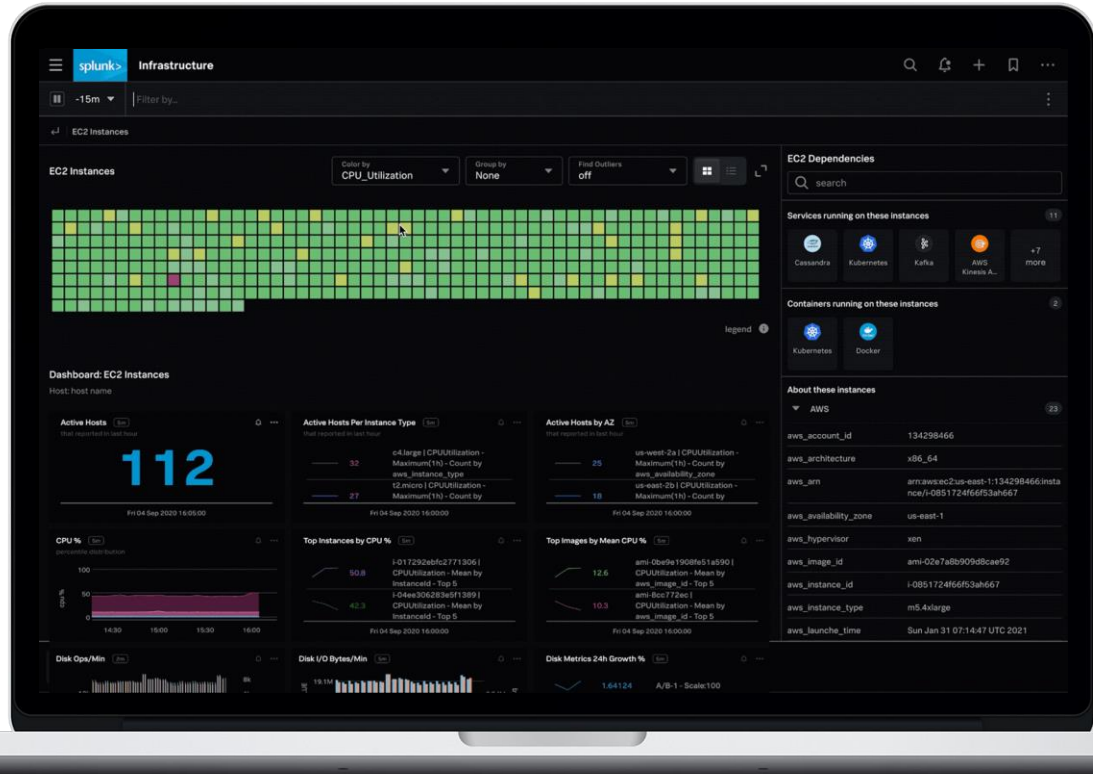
splunk> Infrastructure

-15m Filter by...

EC2 Instances

EC2 Instances

Color by
CPU_Utilization

Group by
None

Find Outliers
off

legend

Dashboard: EC2 Instances
Host: host name

Active Hosts 5m
that reported in last hour
112
Fri 04 Sep 2020 16:05:00

Active Hosts Per Instance Type 5m
that reported in last hour
32 c4.large | CPUUtilization - Maximum(1h) - Count by aws_instance_type
27 t2.micro | CPUUtilization - Maximum(1h) - Count by
Fri 04 Sep 2020 16:00:00

Active Hosts by AZ 5m
that reported in last hour
25 us-west-2a | CPUUtilization - Maximum(1h) - Count by aws_availability_zone
18 us-east-2b | CPUUtilization - Maximum(1h) - Count by
Fri 04 Sep 2020 16:00:00

CPU % 5m
percentile distribution
100
50
0
14:30 15:00 15:30 16:00

Top Instances by CPU % 5m
50.8 i-017292ebfc2771306 | CPUUtilization - Mean by InstanceId - Top 5
42.3 i-04ee306283e5f1389 | CPUUtilization - Mean by InstanceId - Top 5
Fri 04 Sep 2020 16:00:00

Top Images by Mean CPU % 5m
12.6 ami-0be9e1908fe51a590 | CPUUtilization - Mean by aws_image_id - Top 5
10.3 ami-8cc772ec | CPUUtilization - Mean by aws_image_id - Top 5
Fri 04 Sep 2020 16:00:00

Disk Ops/Min 2m

Disk I/O Bytes/Min 5m
19.1M

Disk Metrics 24h Growth % 5m
1.64124 A/B-1 - Scale:100

EC2 Dependencies
search

Services running on these instances 11
Cassandra
Kubernetes
Kafka
AWS Kinesis A...
+7 more

Containers running on these instances 2
Kubernetes
Docker

About these instances
AWS 23

| | |
|---|---|
| aws_account_id | 134298466 |
| aws_architecture | x86_64 |
| aws_arn | arn:aws:ec2:us-east-1:134298466:instance/i-0851724f66f53ah667 |
| aws_availability_zone | us-east-1 |
| aws_hypervisor | xen |
| aws_image_id | ami-02e7a8b909d8cae92 |
| aws_instance_id | i-0851724f66f53ah667 |
| aws_instance_type | m5.4xlarge |
| aws_launche_time | Sun Jan 31 07:14:47 UTC 2021 |